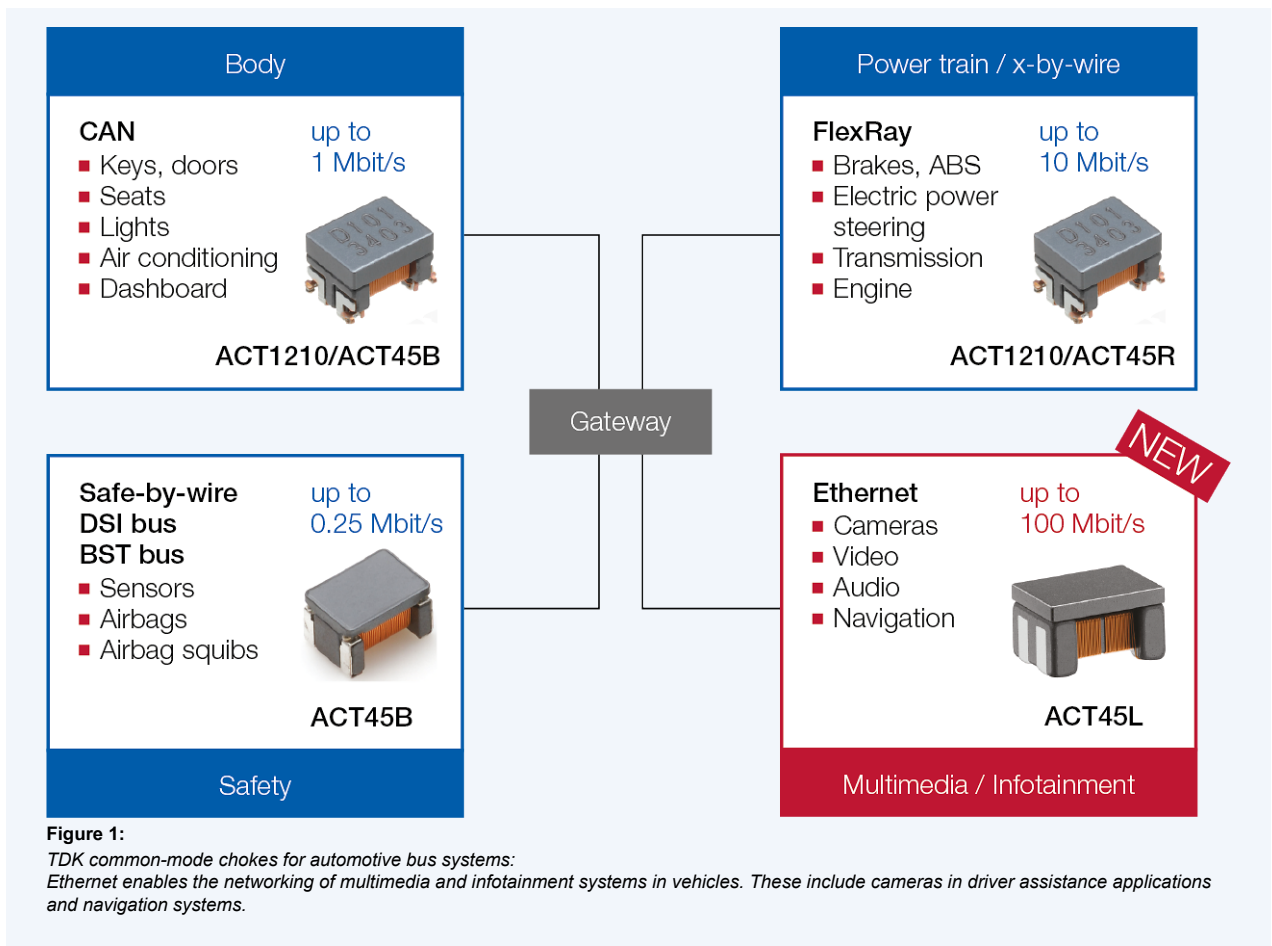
Body

CAN
up to
1 Mbit/s
■ Keys, doors
■ Seats
■ Lights
■ Air conditioning
■ Dashboard

ACT1210/ACT45B

Power train / x-by-wire

FlexRay
up to
10 Mbit/s
■ Brakes, ABS
■ Electric power steering
■ Transmission
■ Engine

ACT1210/ACT45R

Gateway

Safe-by-wire
DSI bus
BST bus
up to
0.25 Mbit/s
■ Sensors
■ Airbags
■ Airbag squibs

ACT45B

Safety

NEW

Ethernet
up to
100 Mbit/s
■ Cameras
■ Video
■ Audio
■ Navigation

ACT45L

Multimedia / Infotainment

Figure 1:
TDK common-mode chokes for automotive bus systems:
Ethernet enables the networking of multimedia and infotainment systems in vehicles. These include cameras in driver assistance applications and navigation systems.